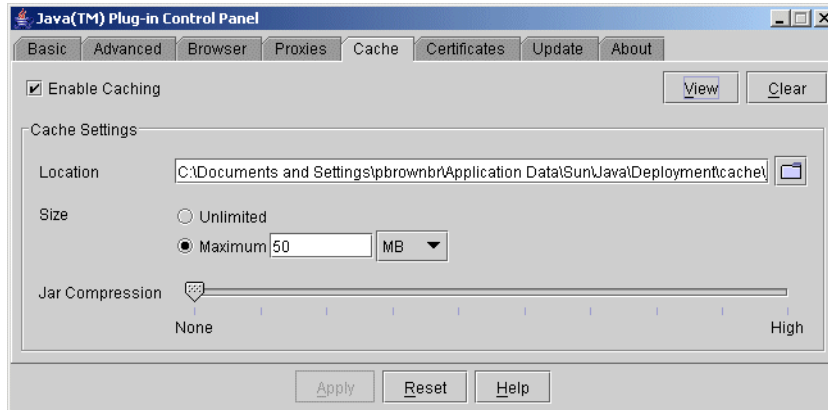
Java(TM) Plug-in Control Panel

Basic | Advanced | Browser | Proxies | Cache | Certificates | Update | About

Enable Caching

View Clear

Cache Settings

Location C:\Documents and Settings\pbrownbr\Application Data\Sun\Java\Deployment\cache\

Size

Unlimited

Maximum 50 MB

Jar Compression

None High

Apply Reset Help